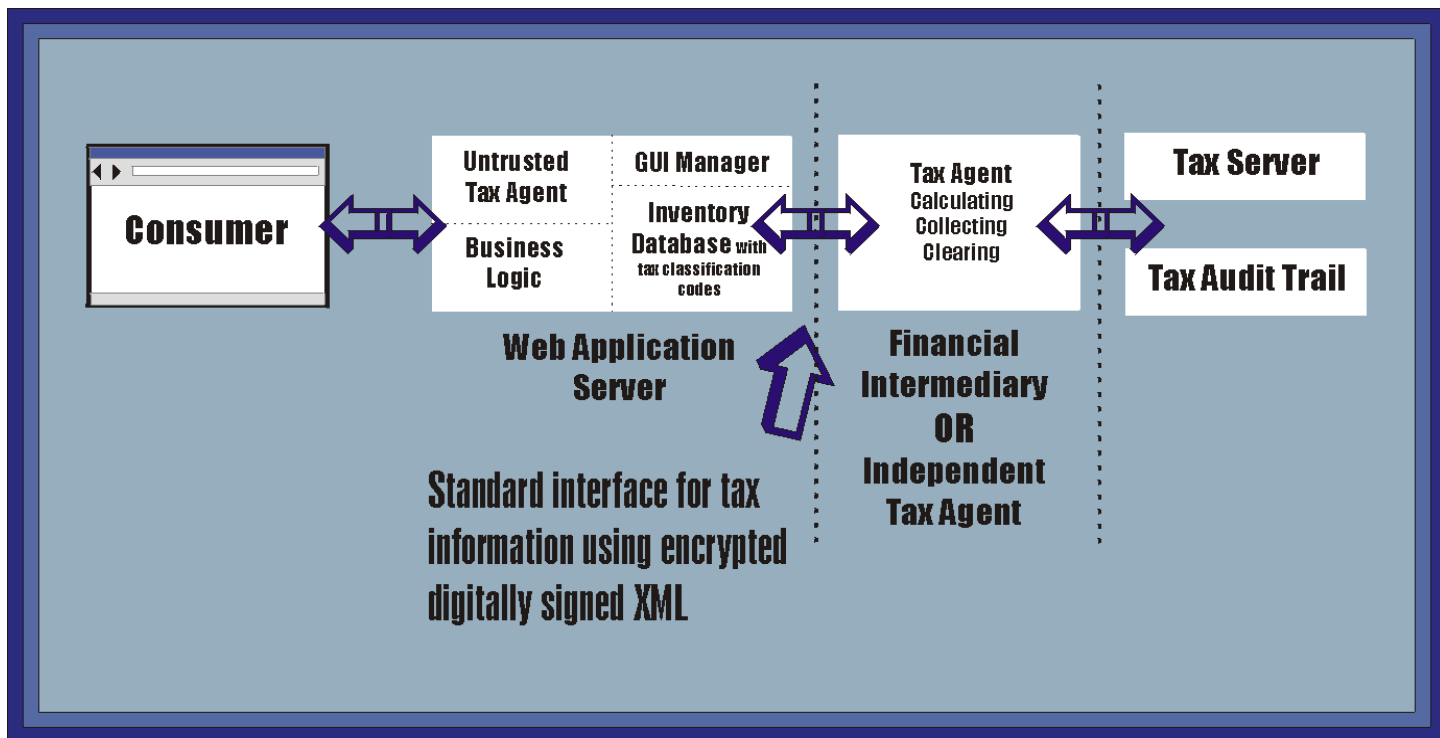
Consumer

Untrusted Tax Agent

Business Logic

GUI Manager

Inventory Database with tax classification codes

Web Application Server

Tax Agent
Calculating
Collecting
Clearing

Financial Intermediary OR Independent Tax Agent

Tax Server

Tax Audit Trail

Standard interface for tax information using encrypted digitally signed XML